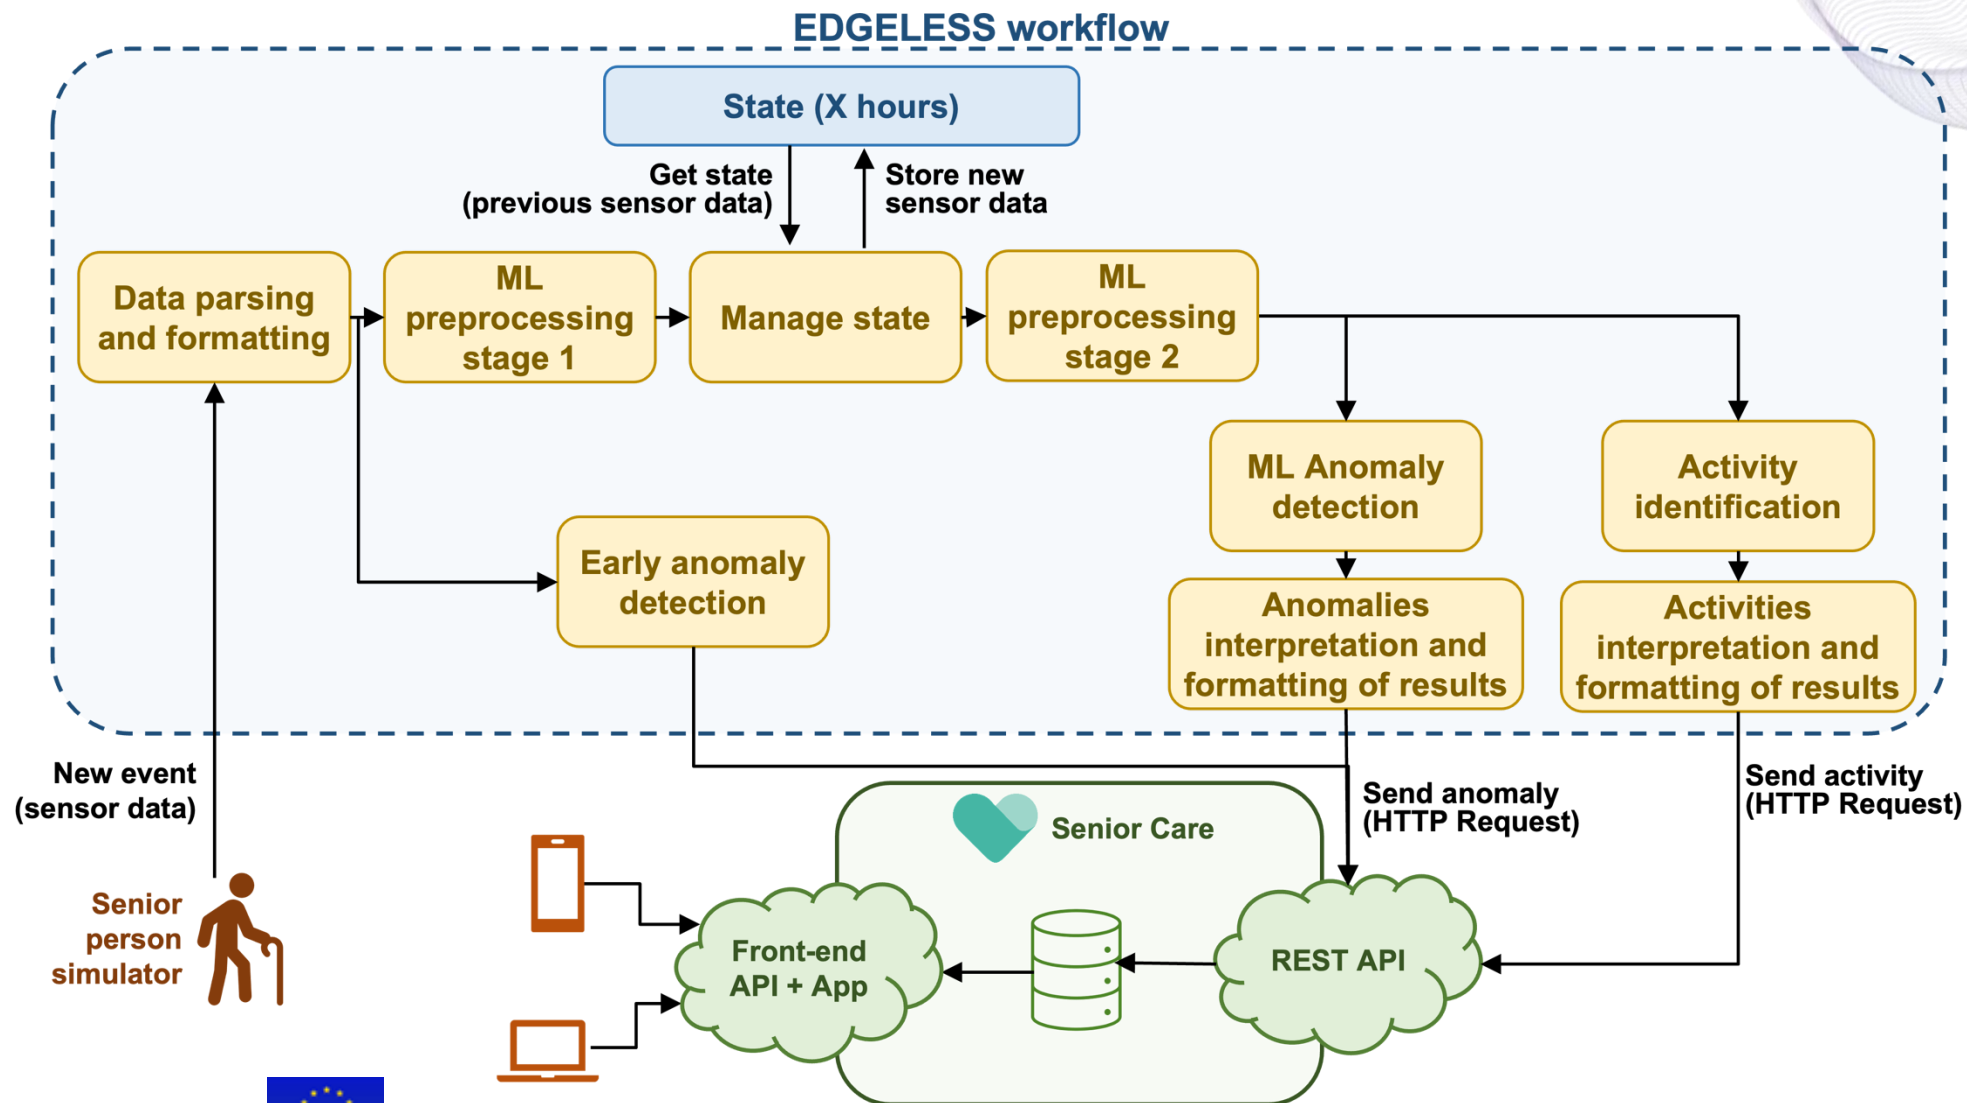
EDGELESS workflow

State (X hours)

Get state (previous sensor data)

Store new sensor data

Data parsing and formatting

ML preprocessing stage 1

Manage state

ML preprocessing stage 2

ML Anomaly detection

Activity identification

Early anomaly detection

Anomalies interpretation and formatting of results

Activities interpretation and formatting of results

New event (sensor data)

Send anomaly (HTTP Request)

Send activity (HTTP Request)

Senior Care

Senior person simulator

Front-end API + App

REST API